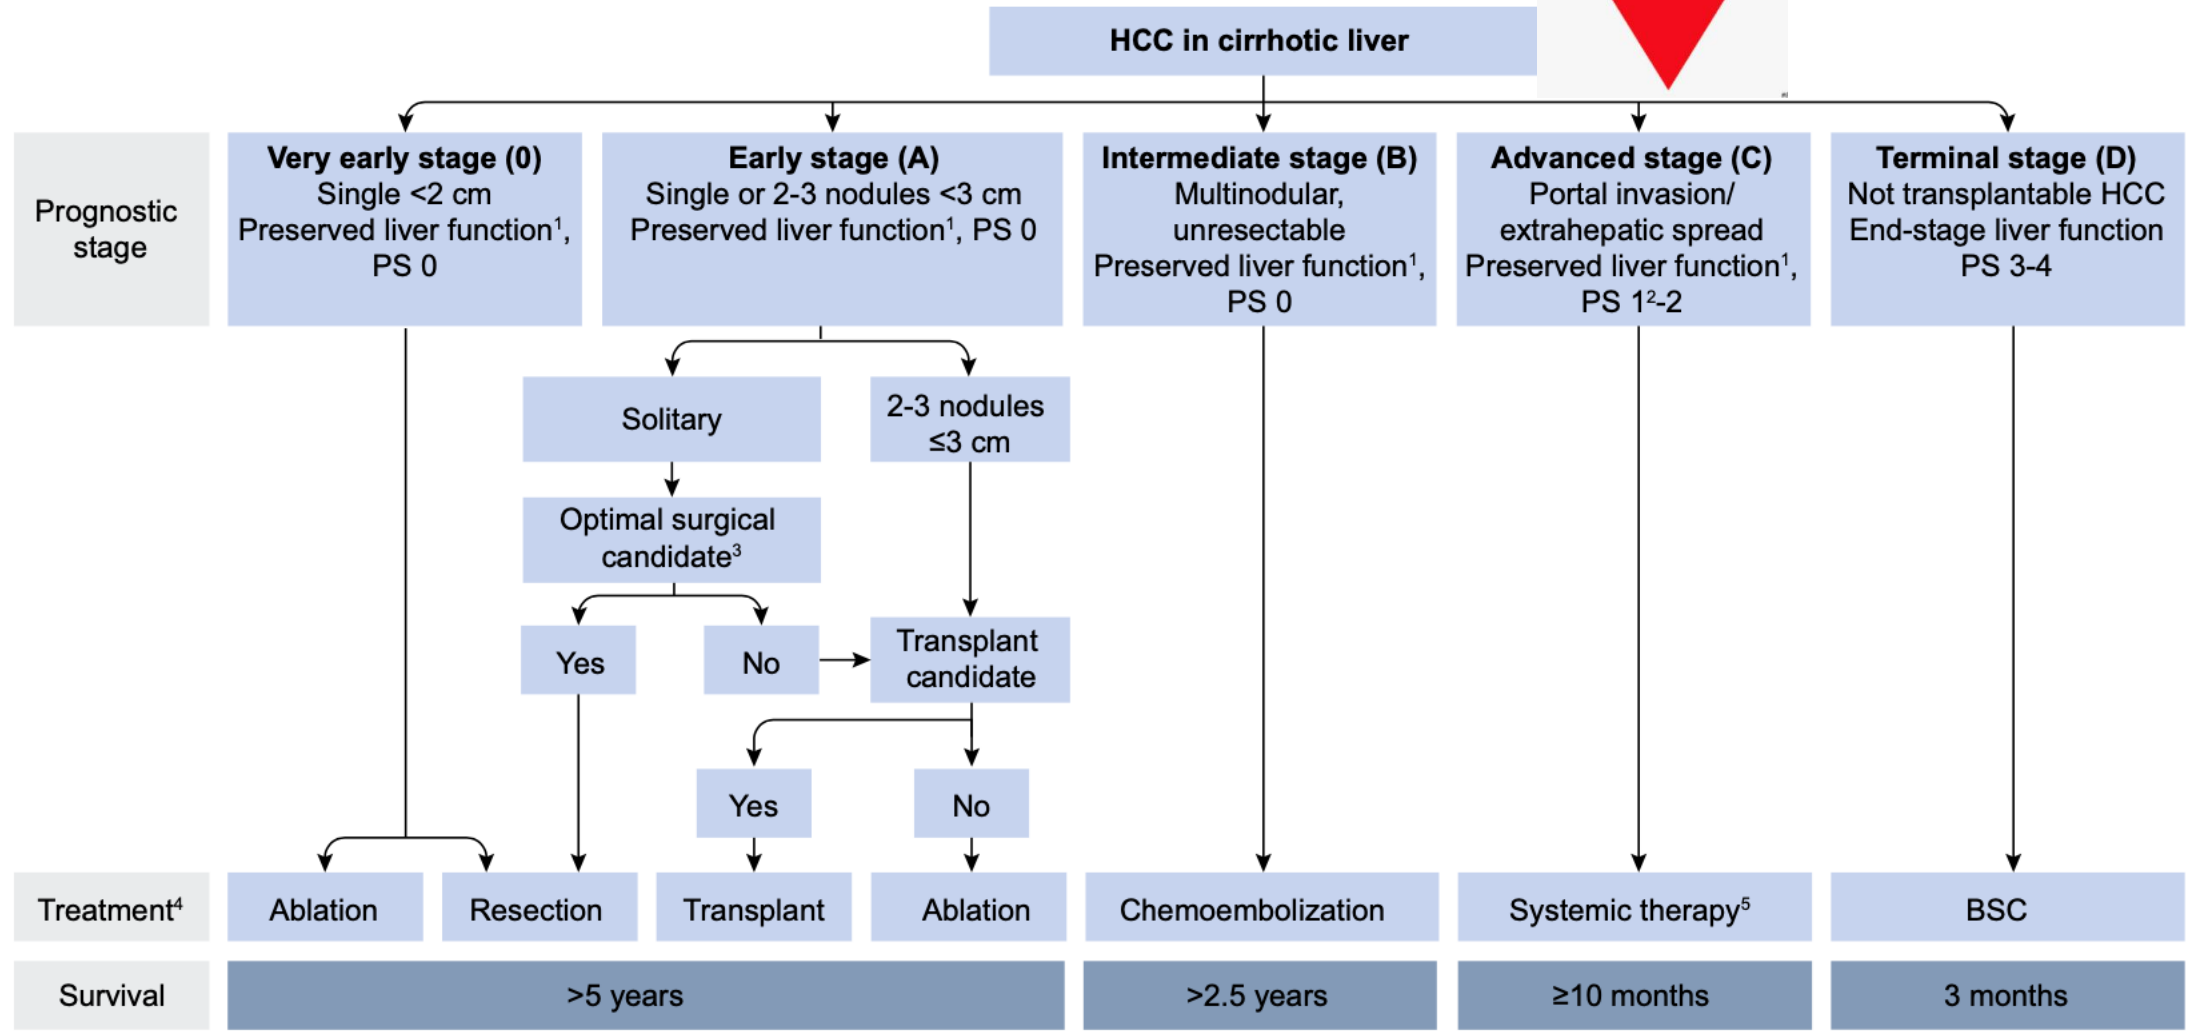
HCC in cirrhotic liver

Prognostic stage

Very early stage (0)
Single <2 cm
Preserved liver function$^1$, PS 0

Early stage (A)
Single or 2-3 nodules <3 cm
Preserved liver function$^1$, PS 0

Intermediate stage (B)
Multinodular, unresectable
Preserved liver function$^1$, PS 0

Advanced stage (C)
Portal invasion/ extrahepatic spread
Preserved liver function$^1$, PS $1^2$-2

Terminal stage (D)
Not transplantable HCC
End-stage liver function
PS 3-4

Solitary

2-3 nodules ≤3 cm

Optimal surgical candidate$^3$

Yes

No

Transplant candidate

Yes

No

Treatment$^4$

Ablation

Resection

Transplant

Ablation

Chemoembolization

Systemic therapy$^5$

BSC

Survival

>5 years

>2.5 years

≥10 months

3 months